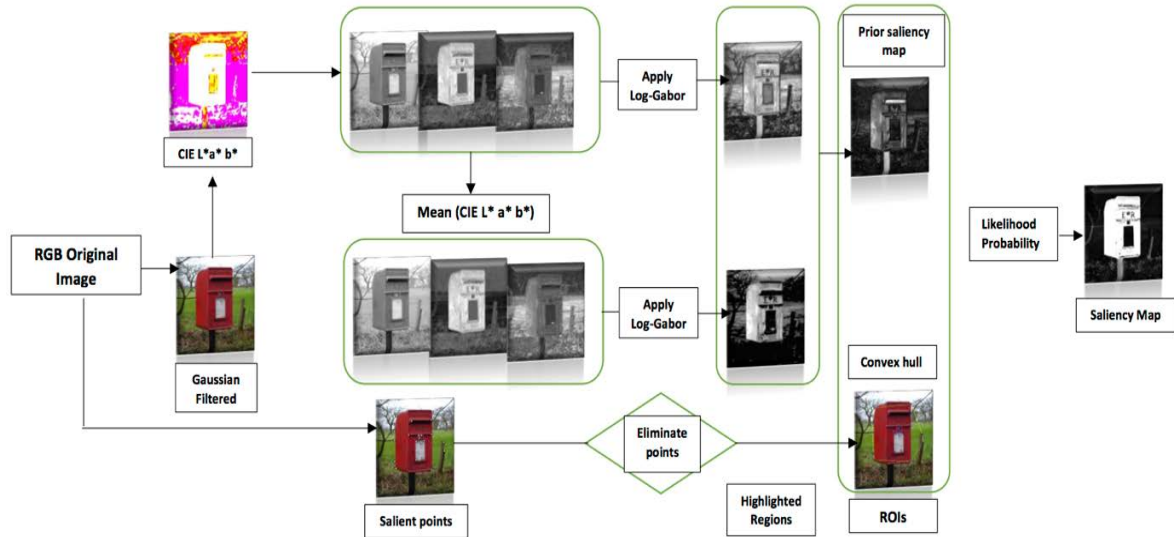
CIE L* a* b*

RGB Original Image

Gaussian Filtered

Mean (CIE L* a* b*)

Apply Log-Gabor

Apply Log-Gabor

Prior saliency map

Likelihood Probability

Saliency Map

Convex hull

Eliminate points

Salient points

Highlighted Regions

ROIs